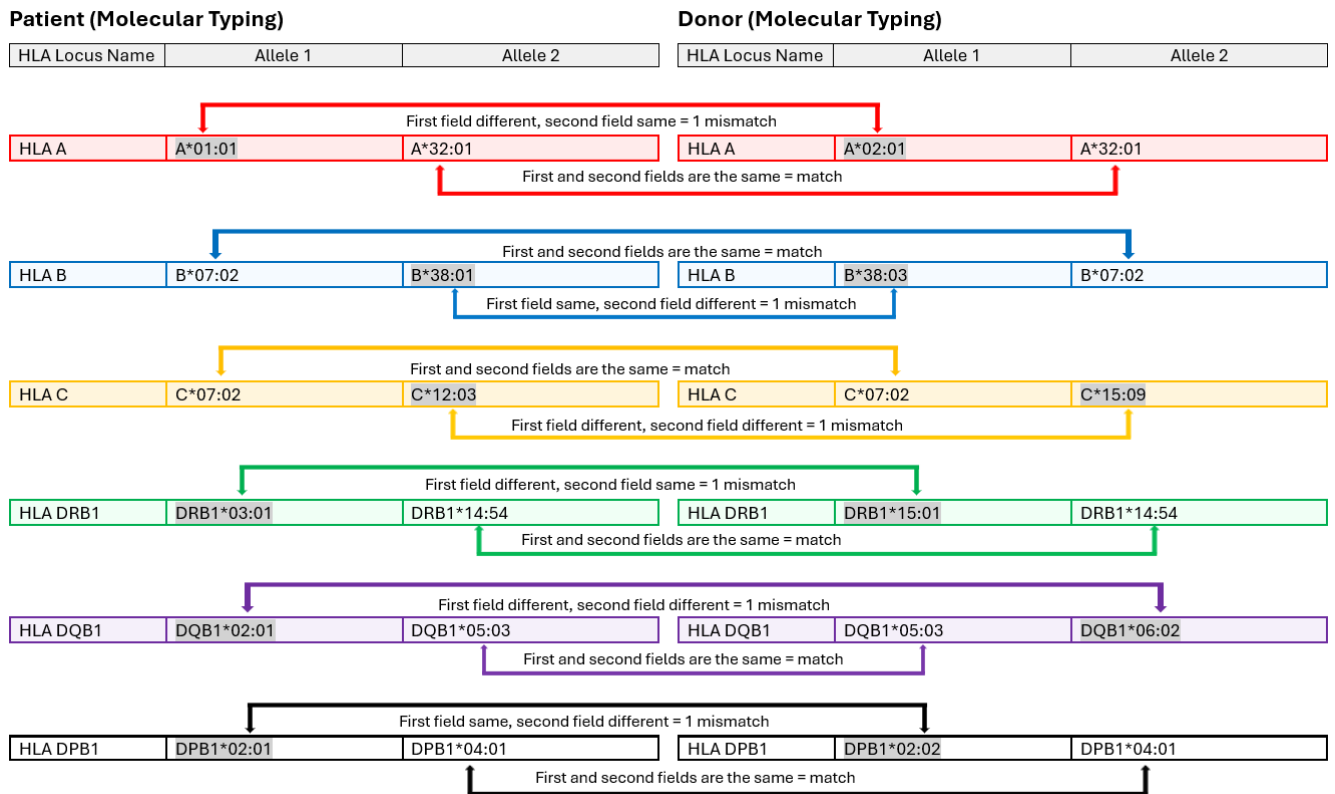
Patient (Molecular Typing)

| HLA Locus Name | Allele 1 | Allele 2 |
|---|---|---|

Donor (Molecular Typing)

| HLA Locus Name | Allele 1 | Allele 2 |
|---|---|---|

First field different, second field same = 1 mismatch

| HLA A | A*01:01 | A*32:01 |
|---|---|---|

| HLA A | A*02:01 | A*32:01 |
|---|---|---|

First and second fields are the same = match

First and second fields are the same = match

| HLA B | B*07:02 | B*38:01 |
|---|---|---|

| HLA B | B*38:03 | B*07:02 |
|---|---|---|

First field same, second field different = 1 mismatch

First and second fields are the same = match

| HLA C | C*07:02 | C*12:03 |
|---|---|---|

| HLA C | C*07:02 | C*15:09 |
|---|---|---|

First field different, second field different = 1 mismatch

First field different, second field same = 1 mismatch

| HLA DRB1 | DRB1*03:01 | DRB1*14:54 |
|---|---|---|

| HLA DRB1 | DRB1*15:01 | DRB1*14:54 |
|---|---|---|

First and second fields are the same = match

First field different, second field different = 1 mismatch

| HLA DQB1 | DQB1*02:01 | DQB1*05:03 |
|---|---|---|

| HLA DQB1 | DQB1*05:03 | DQB1*06:02 |
|---|---|---|

First and second fields are the same = match

First field same, second field different = 1 mismatch

| HLA DPB1 | DPB1*02:01 | DPB1*04:01 |
|---|---|---|

| HLA DPB1 | DPB1*02:02 | DPB1*04:01 |
|---|---|---|

First and second fields are the same = match